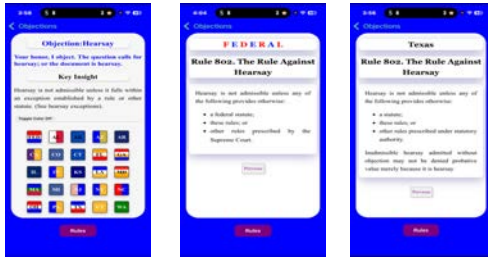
Objections

Objection: Hearsay

Your honor, I object. The question calls for hearsay; or the document is hearsay.

Key Insight

Hearsay is not admissible unless it falls within an exception established by a rule or other statute. (See hearsay exceptions)

Toggle Color Off

AK AL AR AZ CA CO CT DE FL GA HI IA ID IL IN KS KY LA MA MD ME MI MN MO MS MT NC ND NE NH NJ NM NV NY OH OK OR PA RI SC SD TN TX UT VA VT WA WI WV WY

Rules

Objections

FEDERAL

Rule 802. The Rule Against Hearsay

Hearsay is not admissible unless any of the following provides otherwise:

• a federal statute;
• these rules; or
• other rules prescribed by the Supreme Court.

Previous

Rules

Objections

Texas

Rule 802. The Rule Against Hearsay

Hearsay is not admissible unless any of the following provides otherwise:

• a statute;
• these rules; or
• other rules prescribed under statutory authority.

Inadmissible hearsay admitted without objection may not be denied probative value merely because it is hearsay.

Previous

Rules